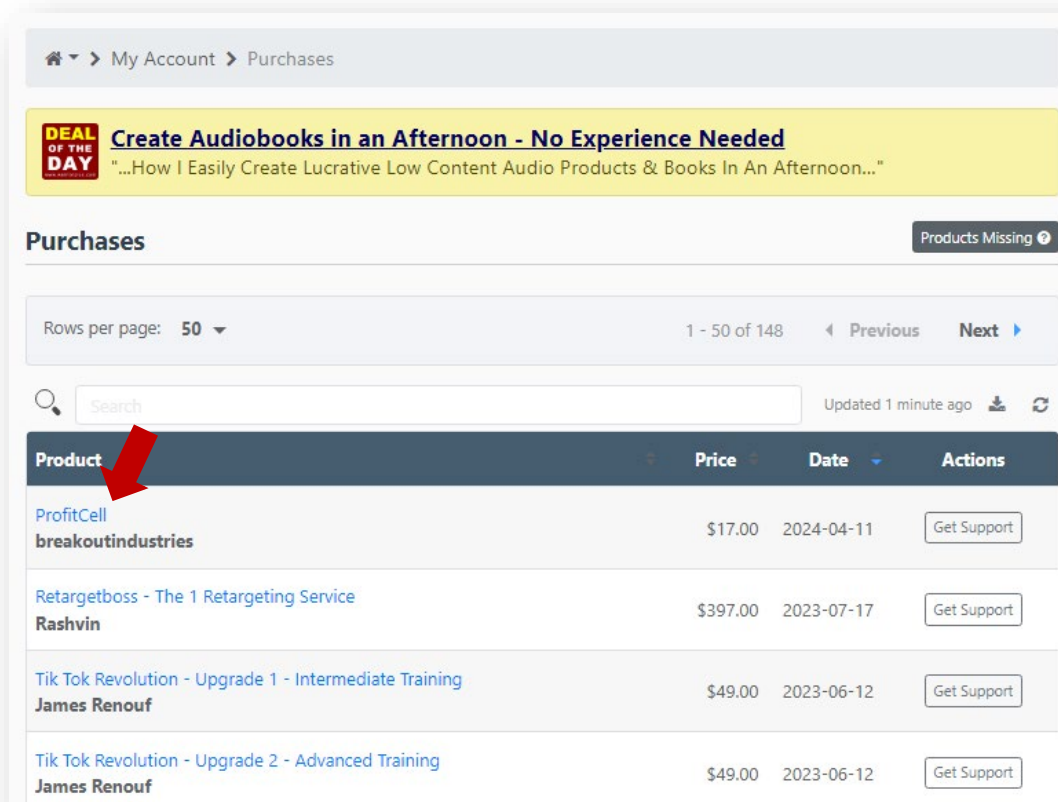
My Account > Purchases

DEAL OF THE DAY

Create Audiobooks in an Afternoon - No Experience Needed
"...How I Easily Create Lucrative Low Content Audio Products & Books In An Afternoon..."

Purchases

Products Missing

Rows per page: 50

1 - 50 of 148 Previous Next

Search

Updated 1 minute ago

| Product | Price | Date | Actions |
|---|---|---|---|
| ProfitCell breakoutindustries | \$17.00 | 2024-04-11 | Get Support |
| Retargetboss - The 1 Retargeting Service Rashvin | \$397.00 | 2023-07-17 | Get Support |
| Tik Tok Revolution - Upgrade 1 - Intermediate Training James Renouf | \$49.00 | 2023-06-12 | Get Support |
| Tik Tok Revolution - Upgrade 2 - Advanced Training James Renouf | \$49.00 | 2023-06-12 | Get Support |